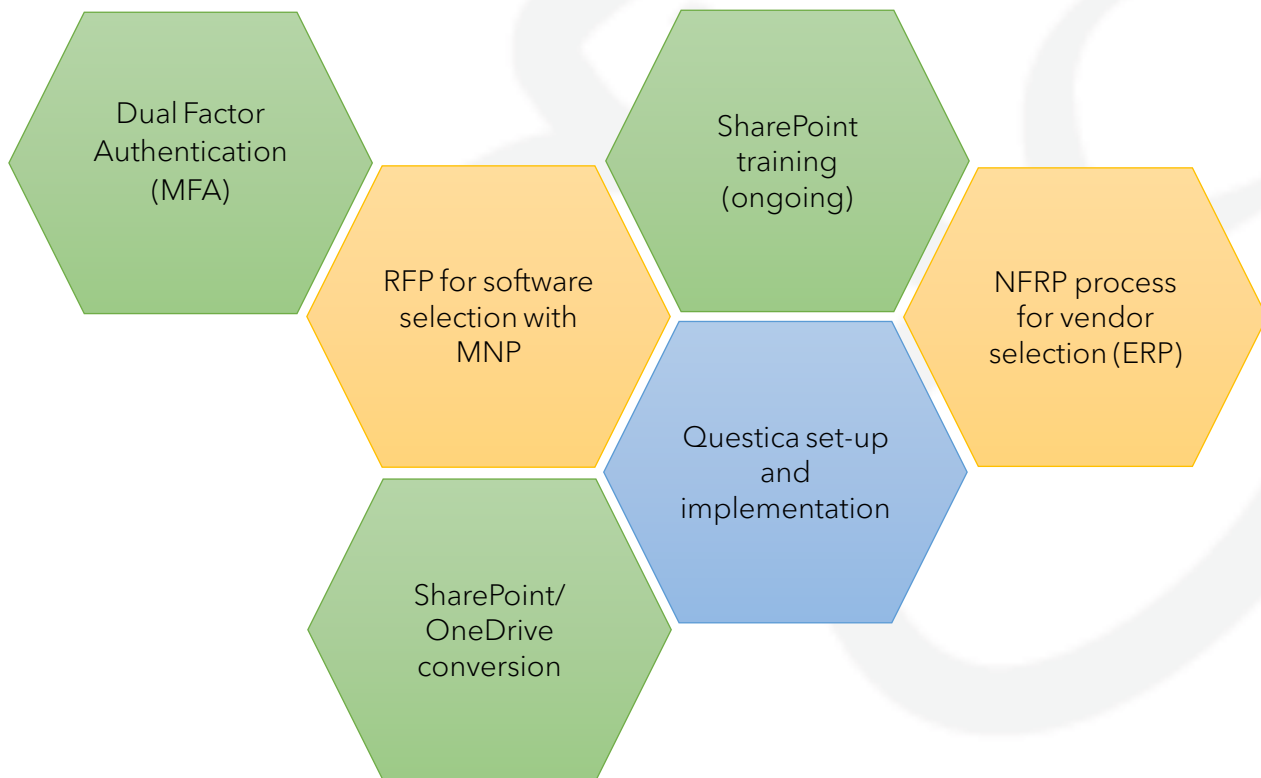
Dual Factor Authentication (MFA)

RFP for software selection with MNP

SharePoint training (ongoing)

NFRP process for vendor selection (ERP)

Questica set-up and implementation

SharePoint/ OneDrive conversion